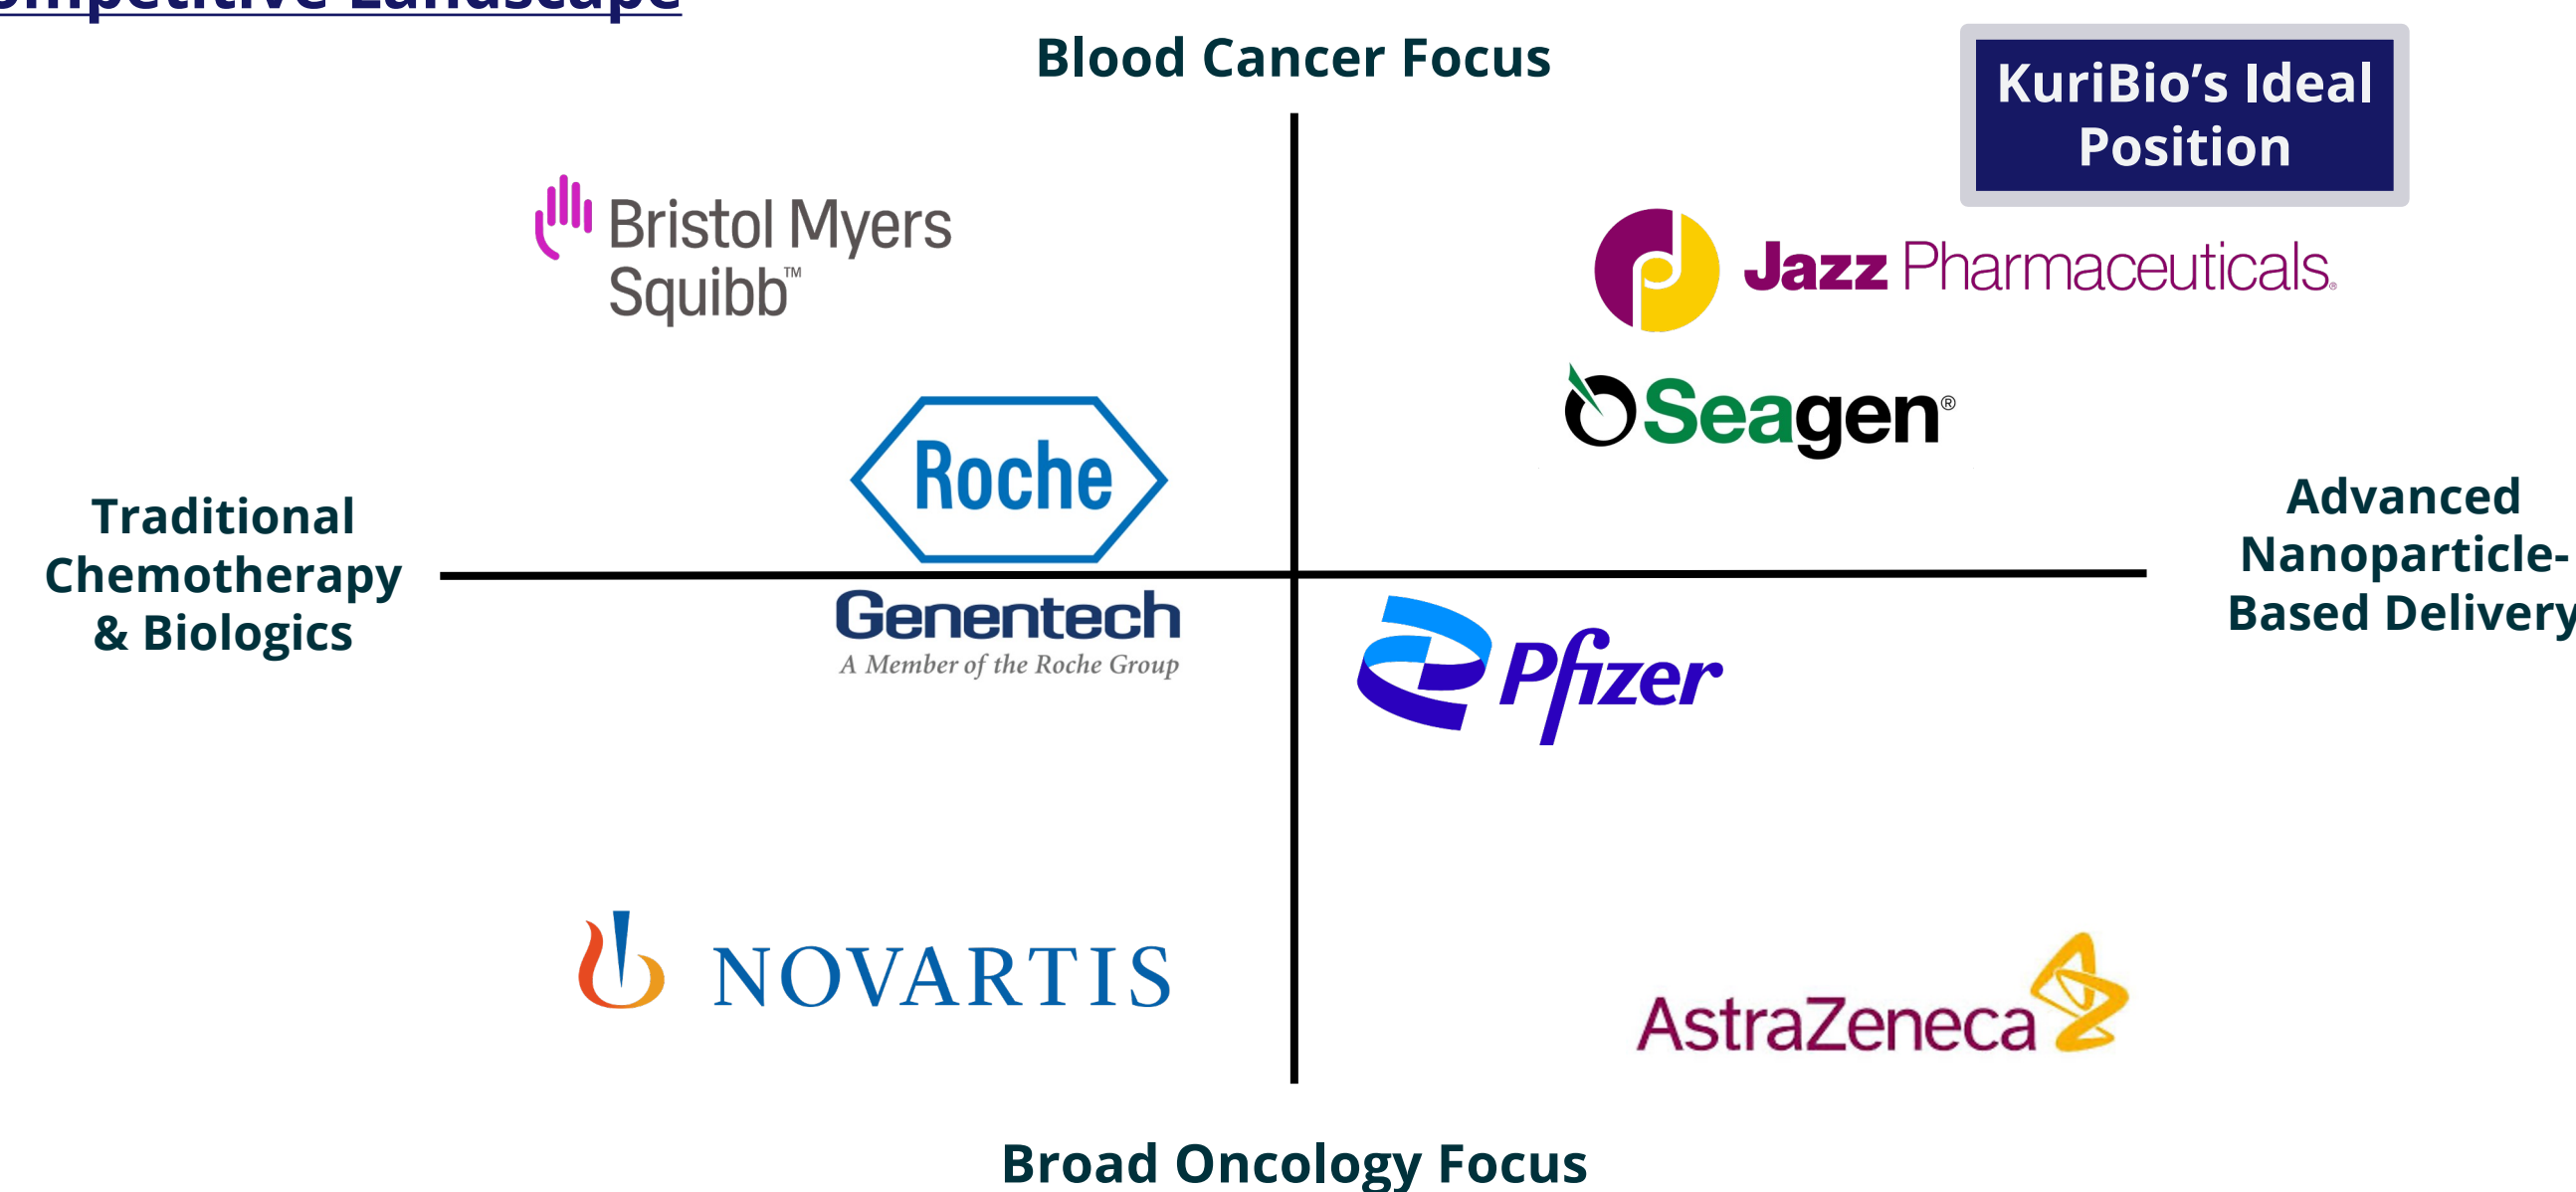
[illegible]mpetitive Landscape

Blood Cancer Focus

KuriBio's Ideal Position

Bristol Myers Squibb™

Jazz Pharmaceuticals

Seagen®

Roche

Traditional Chemotherapy & Biologics

Advanced Nanoparticle-Based Delivery

Genentech
A Member of the Roche Group

Pfizer

NOVARTIS

AstraZeneca

Broad Oncology Focus